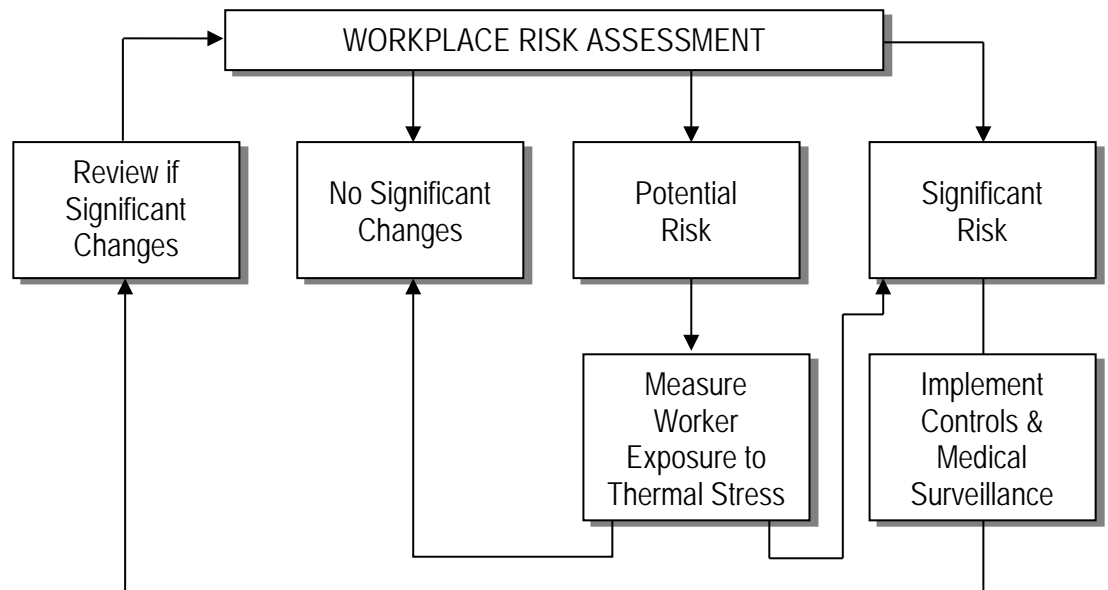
WORKPLACE RISK ASSESSMENT

Review if Significant Changes

No Significant Changes

Potential Risk

Significant Risk

Measure Worker Exposure to Thermal Stress

Implement Controls & Medical Surveillance